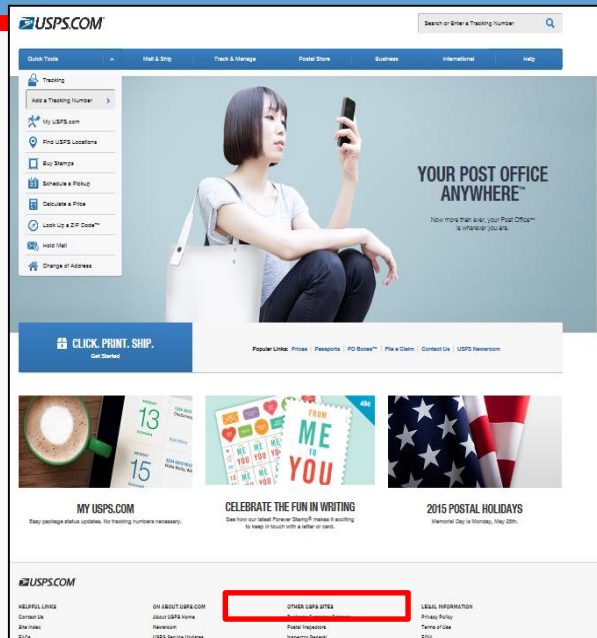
USPS.COM

Search or Enter a Tracking Number

Quick Tools | Mail & Ship | Track & Manage | Postal Store | Business | International | Help

Tracking
Add a Tracking Number
My USPS.com
Find USPS Locations
Buy Stamps
Schedule a Pickup
Calculate a Price
Look Up a ZIP Code™
Hold Mail
Change of Address

YOUR POST OFFICE ANYWHERE™

Now more than ever, your Post Office™ is wherever you are.

CLICK. PRINT. SHIP.
Get Started

Popular Links: Prices | Passports | PO Boxes™ | File a Claim | Contact Us | USPS Newsroom

13

15

FROM ME TO YOU

MY USPS.COM
Easy package status updates. No tracking numbers necessary.

CELEBRATE THE FUN IN WRITING
See how our latest Forever Stamp® makes it exciting to keep in touch with a letter or card.

2015 POSTAL HOLIDAYS
Memorial Day is Monday, May 25th.

USPS.COM

HELPFUL LINKS
Contact Us
Site Index
FAQs

ON ABOUT.USPS.COM
About USPS Home
Newsroom
USPS Service Updates

OTHER USPS SITES
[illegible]
Postal Inspectors
Inspector General

LEGAL INFORMATION
Privacy Policy
Terms of Use
FOIA